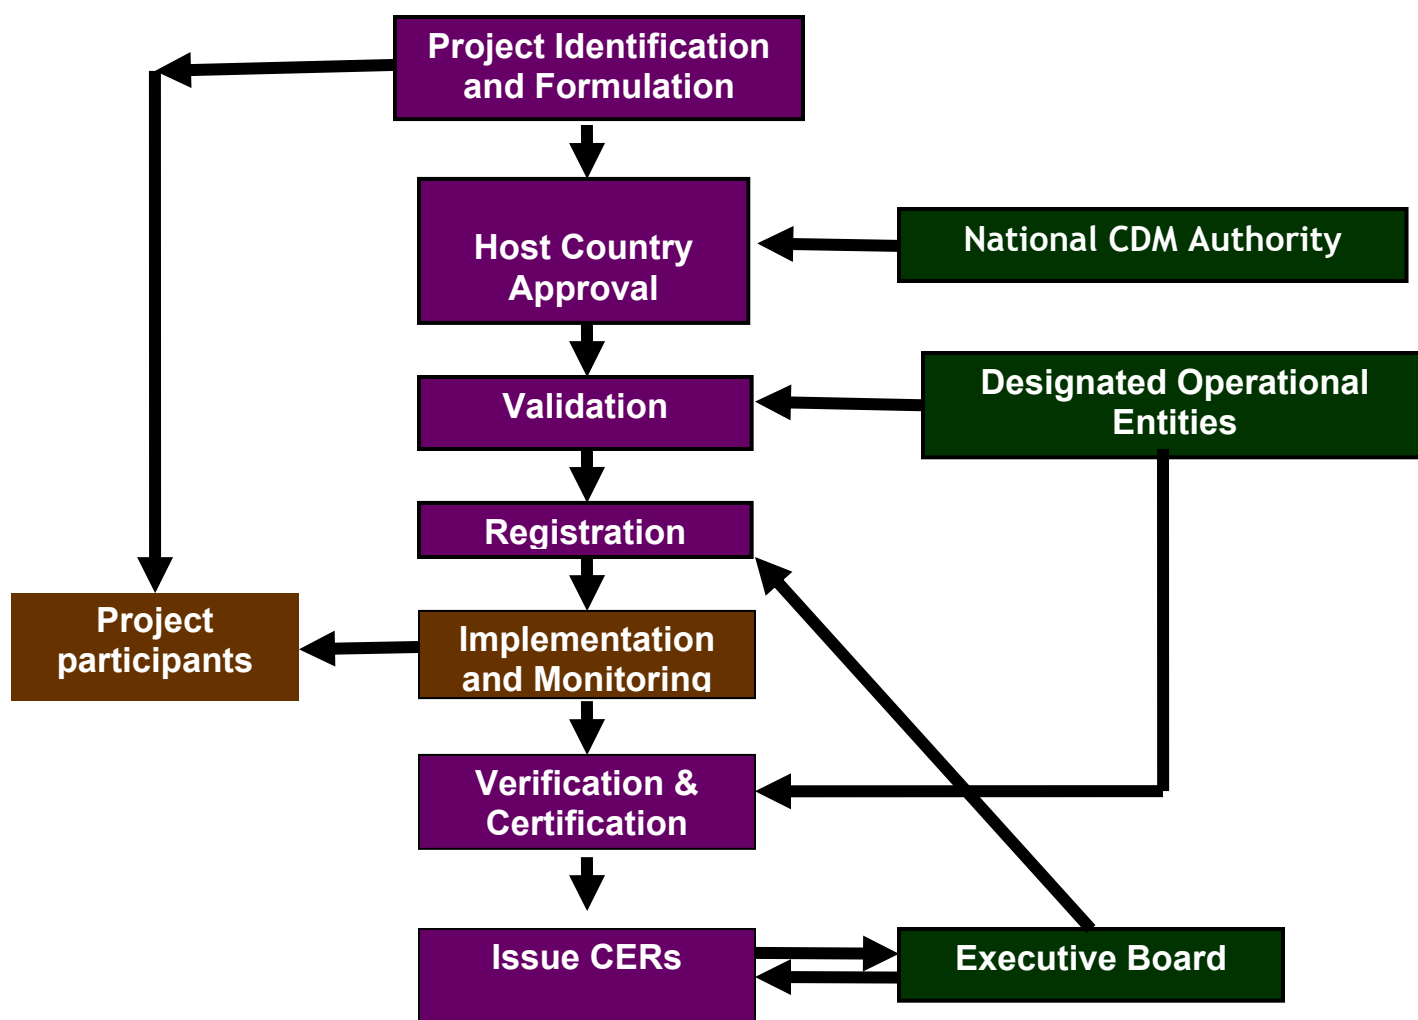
Project Identification and Formulation

Host Country Approval

National CDM Authority

Validation

Designated Operational Entities

Registration

Project participants

Implementation and Monitoring

Verification & Certification

Issue CERs

Executive Board